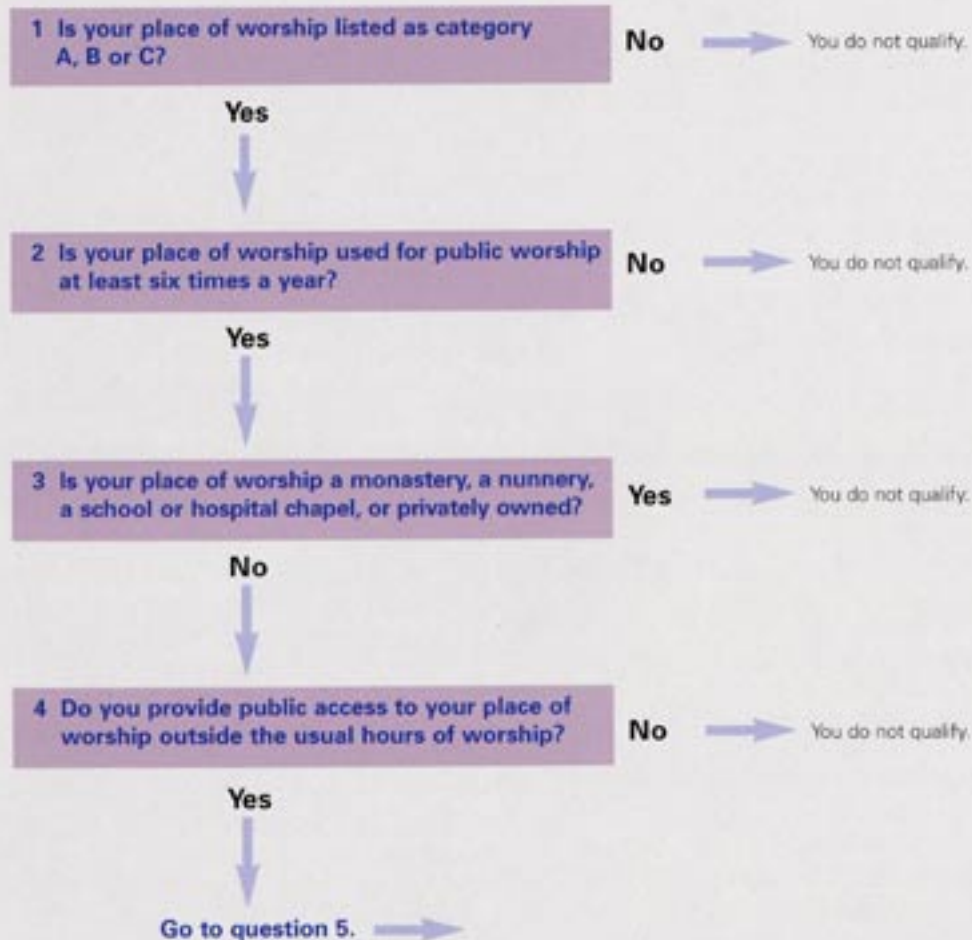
1 Is your place of worship listed as category A, B or C?

No

You do not qualify.

Yes

2 Is your place of worship used for public worship at least six times a year?

No

You do not qualify.

Yes

3 Is your place of worship a monastery, a nunnery, a school or hospital chapel, or privately owned?

Yes

You do not qualify.

No

4 Do you provide public access to your place of worship outside the usual hours of worship?

No

You do not qualify.

Yes

Go to question 5.